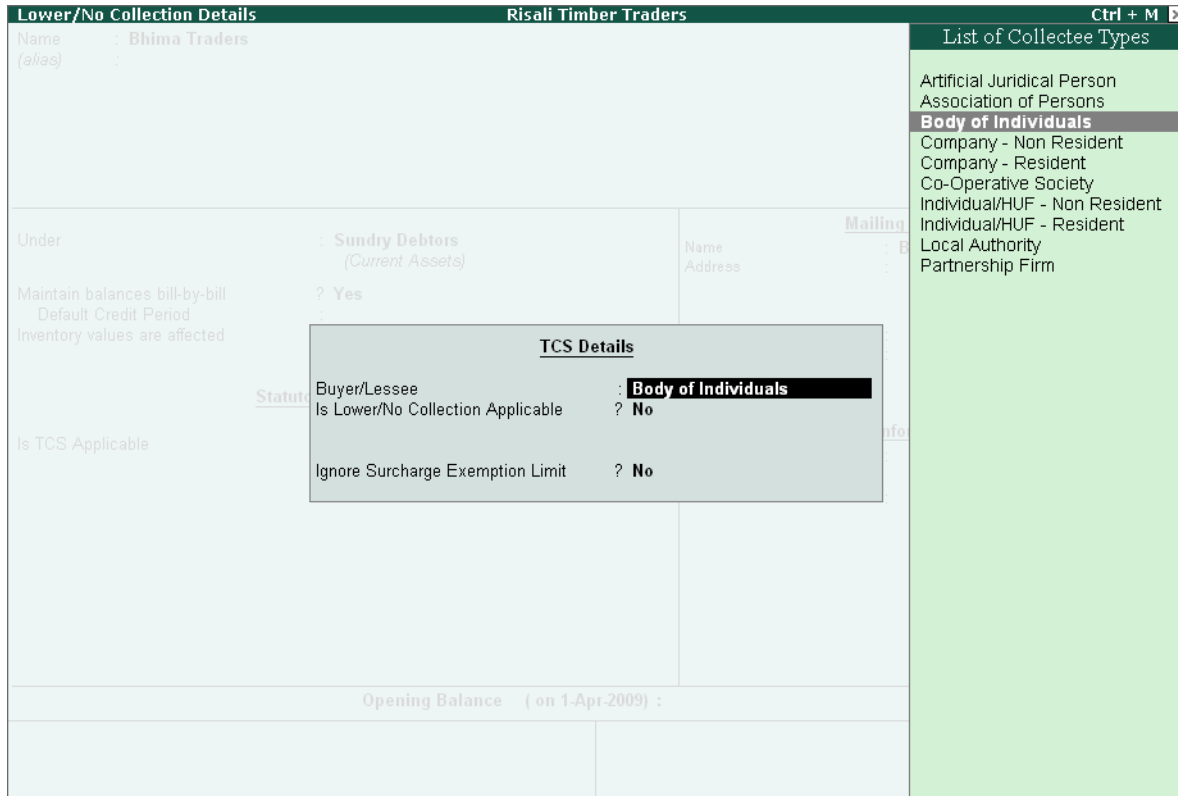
Lower/No Collection Details Risali Timber Traders Ctrl + M

Name : Bhima Traders
(alias) :

Under : Sundry Debtors
(Current Assets)

Maintain balances bill-by-bill ? Yes
Default Credit Period :
Inventory values are affected

Statut

Is TCS Applicable

Mailing

Name : B
Address :

Infor

TCS Details

Buyer/Lessee : Body of Individuals
Is Lower/No Collection Applicable ? No

Ignore Surcharge Exemption Limit ? No

Opening Balance ( on 1-Apr-2009) :

List of Collectee Types

Artificial Juridical Person
Association of Persons
Body of Individuals
Company - Non Resident
Company - Resident
Co-Operative Society
Individual/HUF - Non Resident
Individual/HUF - Resident
Local Authority
Partnership Firm